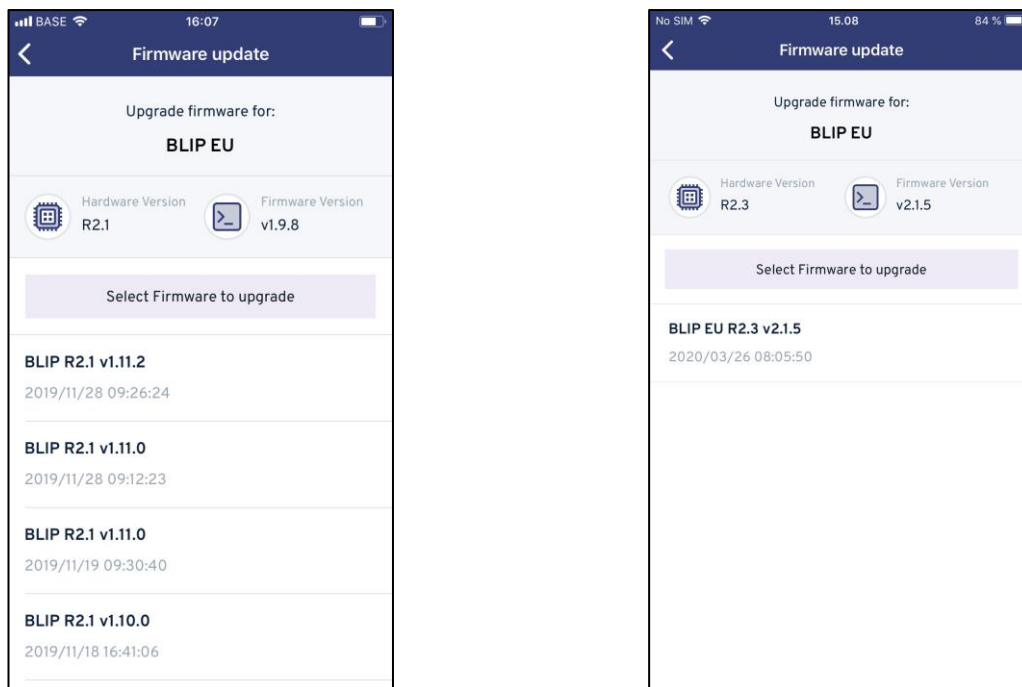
BASE 16:07

Firmware update

Upgrade firmware for:

BLIP EU

Hardware Version R2.1

Firmware Version v1.9.8

Select Firmware to upgrade

BLIP R2.1 v1.11.2
2019/11/28 09:26:24

BLIP R2.1 v1.11.0
2019/11/28 09:12:23

BLIP R2.1 v1.11.0
2019/11/19 09:30:40

BLIP R2.1 v1.10.0
2019/11/18 16:41:06

No SIM 15.08 84 %

Firmware update

Upgrade firmware for:

BLIP EU

Hardware Version R2.3

Firmware Version v2.1.5

Select Firmware to upgrade

BLIP EU R2.3 v2.1.5
2020/03/26 08:05:50